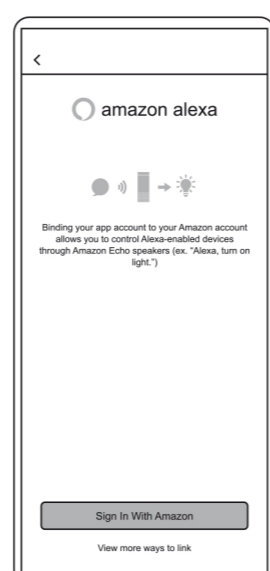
<

amazon alexa

Binding your app account to your Amazon account allows you to control Alexa-enabled devices through Amazon Echo speakers (ex. "Alexa, turn on light.")

Sign In With Amazon

View more ways to link